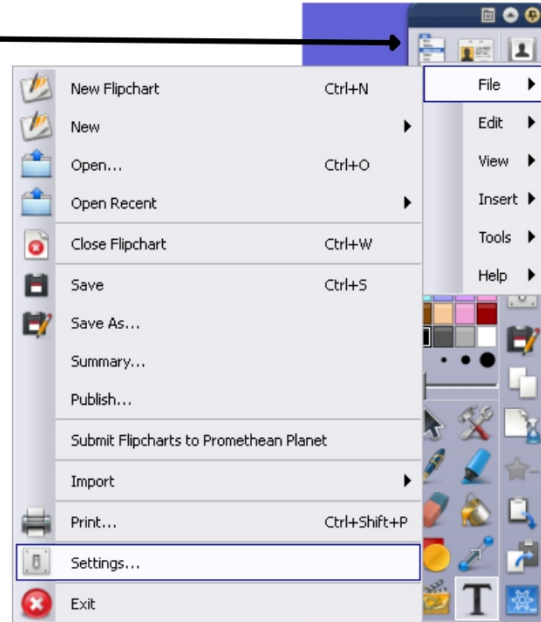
New Flipchart Ctrl+N
New
Open... Ctrl+O
Open Recent
Close Flipchart Ctrl+W
Save Ctrl+S
Save As...
Summary...
Publish...
Submit Flipcharts to Promethean Planet
Import
Print... Ctrl+Shift+P
Settings...
Exit

File
Edit
View
Insert
Tools
Help